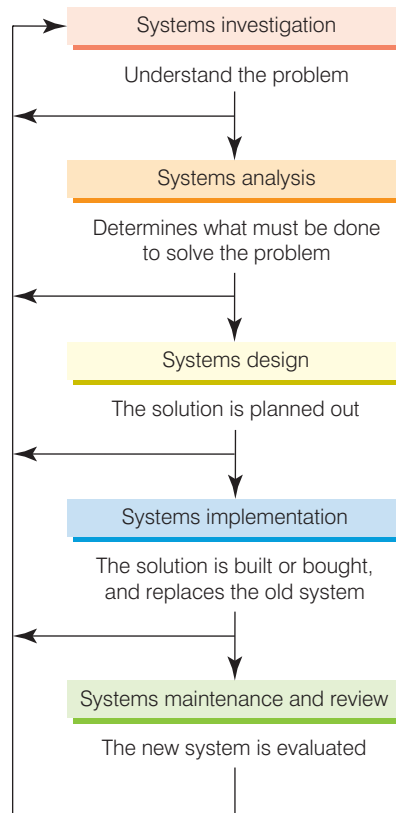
Systems investigation

Understand the problem

Systems analysis

Determines what must be done to solve the problem

Systems design

The solution is planned out

Systems implementation

The solution is built or bought, and replaces the old system

Systems maintenance and review

The new system is evaluated